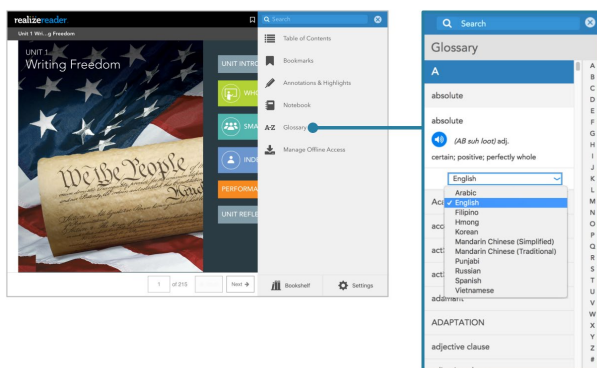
realizereader

Unit 1 Wri...g Freedom

UNIT 1
Writing Freedom

We the People

UNIT INTRO

WH

SMA

INDI

PERFORMA

UNIT REFLE

1 of 215

Next

Search

Table of Contents

Bookmarks

Annotations & Highlights

Notebook

A-Z Glossary

Manage Offline Access

Bookshelf

Settings

Search

Glossary

A

absolute

absolute

(AB suh loot) adj.

certain; positive; perfectly whole

English

Arabic
✓ English
Filipino
Hmong
Korean
Mandarin Chinese (Simplified)
Mandarin Chinese (Traditional)
Punjabi
Russian
Spanish
Vietnamese

Ac

acc

act

act

adamant

ADAPTATION

adjective clause

A
B
C
D
E
F
G
H
I
J
K
L
M
N
O
P
Q
R
S
T
U
V
W
X
Y
Z
#